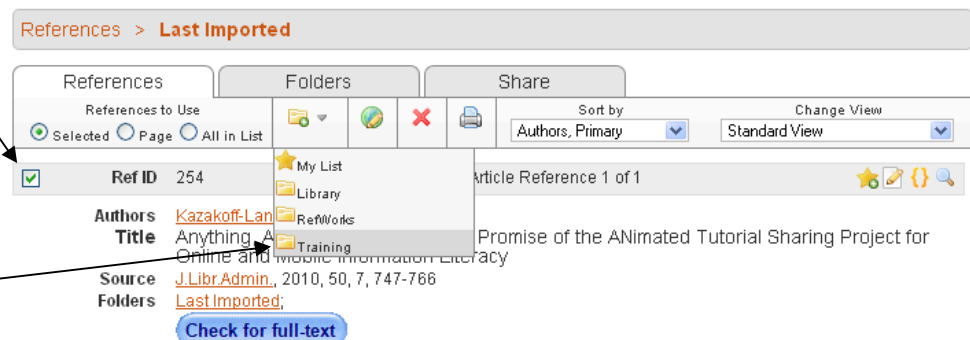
References > Last Imported

References | Folders | Share

References to Use
Selected Page All in List

Sort by
Authors, Primary

Change View
Standard View

My List
Library
RefWorks
Training

Ref ID 254 Article Reference 1 of 1

Authors Kazakoff-Lan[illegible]
Title Anything, A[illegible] Promise of the ANimated Tutorial Sharing Project for Online and Mobile Information Literacy
Source J.Libr.Admin., 2010, 50, 7, 747-766
Folders Last Imported;

Check for full-text